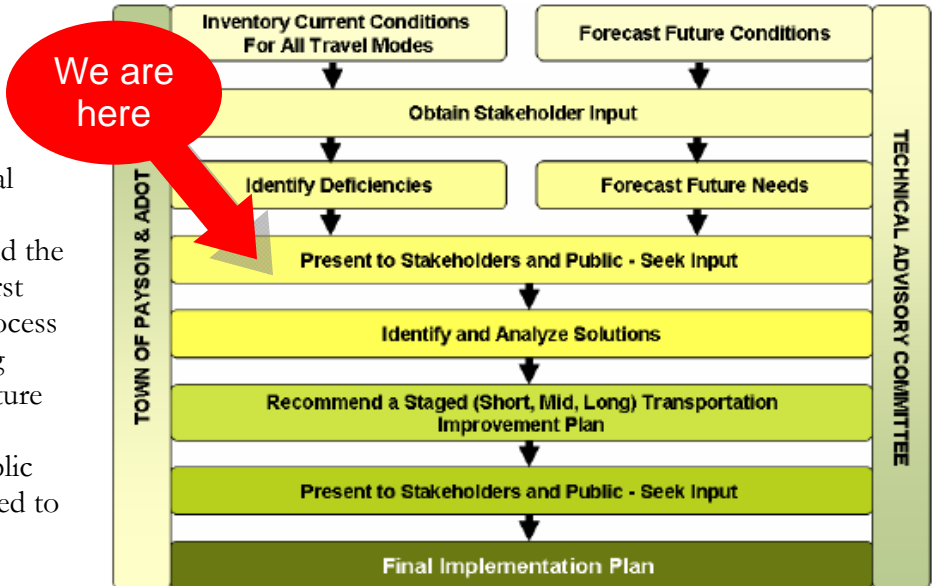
al

d the
rst
ocess
g
ture

lic
ed to

TOWN OF PAYSON & ADOT

Inventory Current Conditions For All Travel Modes

Forecast Future Conditions

We are here

Obtain Stakeholder Input

Identify Deficiencies

Forecast Future Needs

Present to Stakeholders and Public - Seek Input

Identify and Analyze Solutions

Recommend a Staged (Short, Mid, Long) Transportation Improvement Plan

Present to Stakeholders and Public - Seek Input

Final Implementation Plan

TECHNICAL ADVISORY COMMITTEE